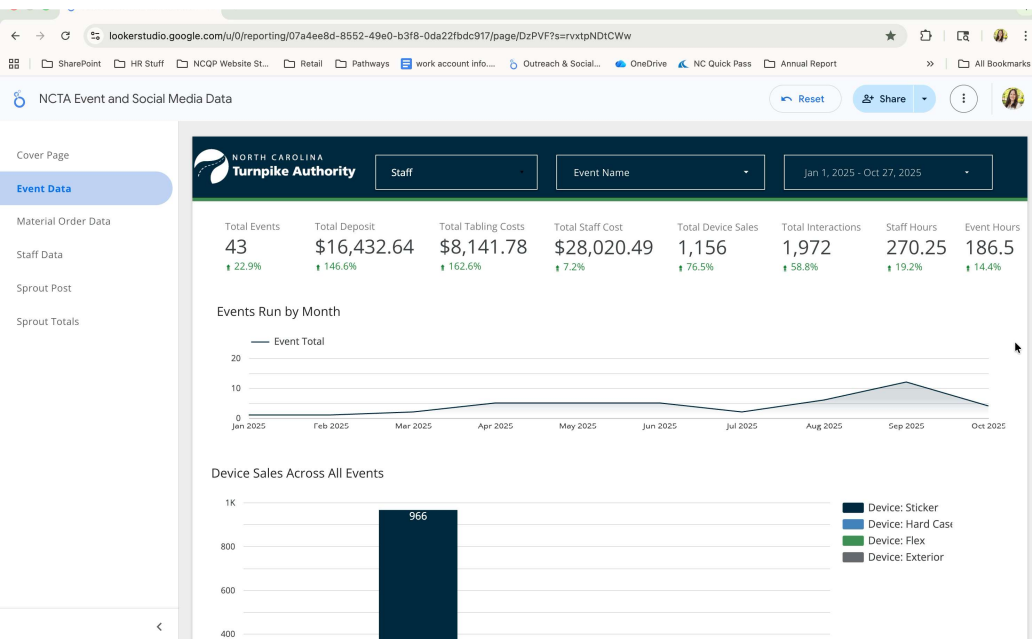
lookerstudio.google.com/u/0/reporting/07a4ee8d-8552-49e0-b3f8-0da22fbdc917/page/DzPVF?s=rvxtpNDtCWw

SharePoint HR Stuff NCQP Website St... Retail Pathways work account info.... Outreach & Social... OneDrive NC Quick Pass Annual Report » All Bookmarks

NCTA Event and Social Media Data

Reset Share

Cover Page
Event Data
Material Order Data
Staff Data
Sprout Post
Sprout Totals

NORTH CAROLINA Turnpike Authority

Staff
Event Name
Jan 1, 2025 - Oct 27, 2025

| Total Events | Total Deposit | Total Tabling Costs | Total Staff Cost | Total Device Sales | Total Interactions | Staff Hours | Event Hours |
|---|---|---|---|---|---|---|---|
| 43 | $16,432.64 | $8,141.78 | $28,020.49 | 1,156 | 1,972 | 270.25 | 186.5 |
| 22.9% | 146.6% | 162.6% | 7.2% | 76.5% | 58.8% | 19.2% | 14.4% |

Events Run by Month

Event Total

20
10
0
Jan 2025 Feb 2025 Mar 2025 Apr 2025 May 2025 Jun 2025 Jul 2025 Aug 2025 Sep 2025 Oct 2025

Device Sales Across All Events

1K
800
600
400

966

Device: Sticker
Device: Hard Case
Device: Flex
Device: Exterior